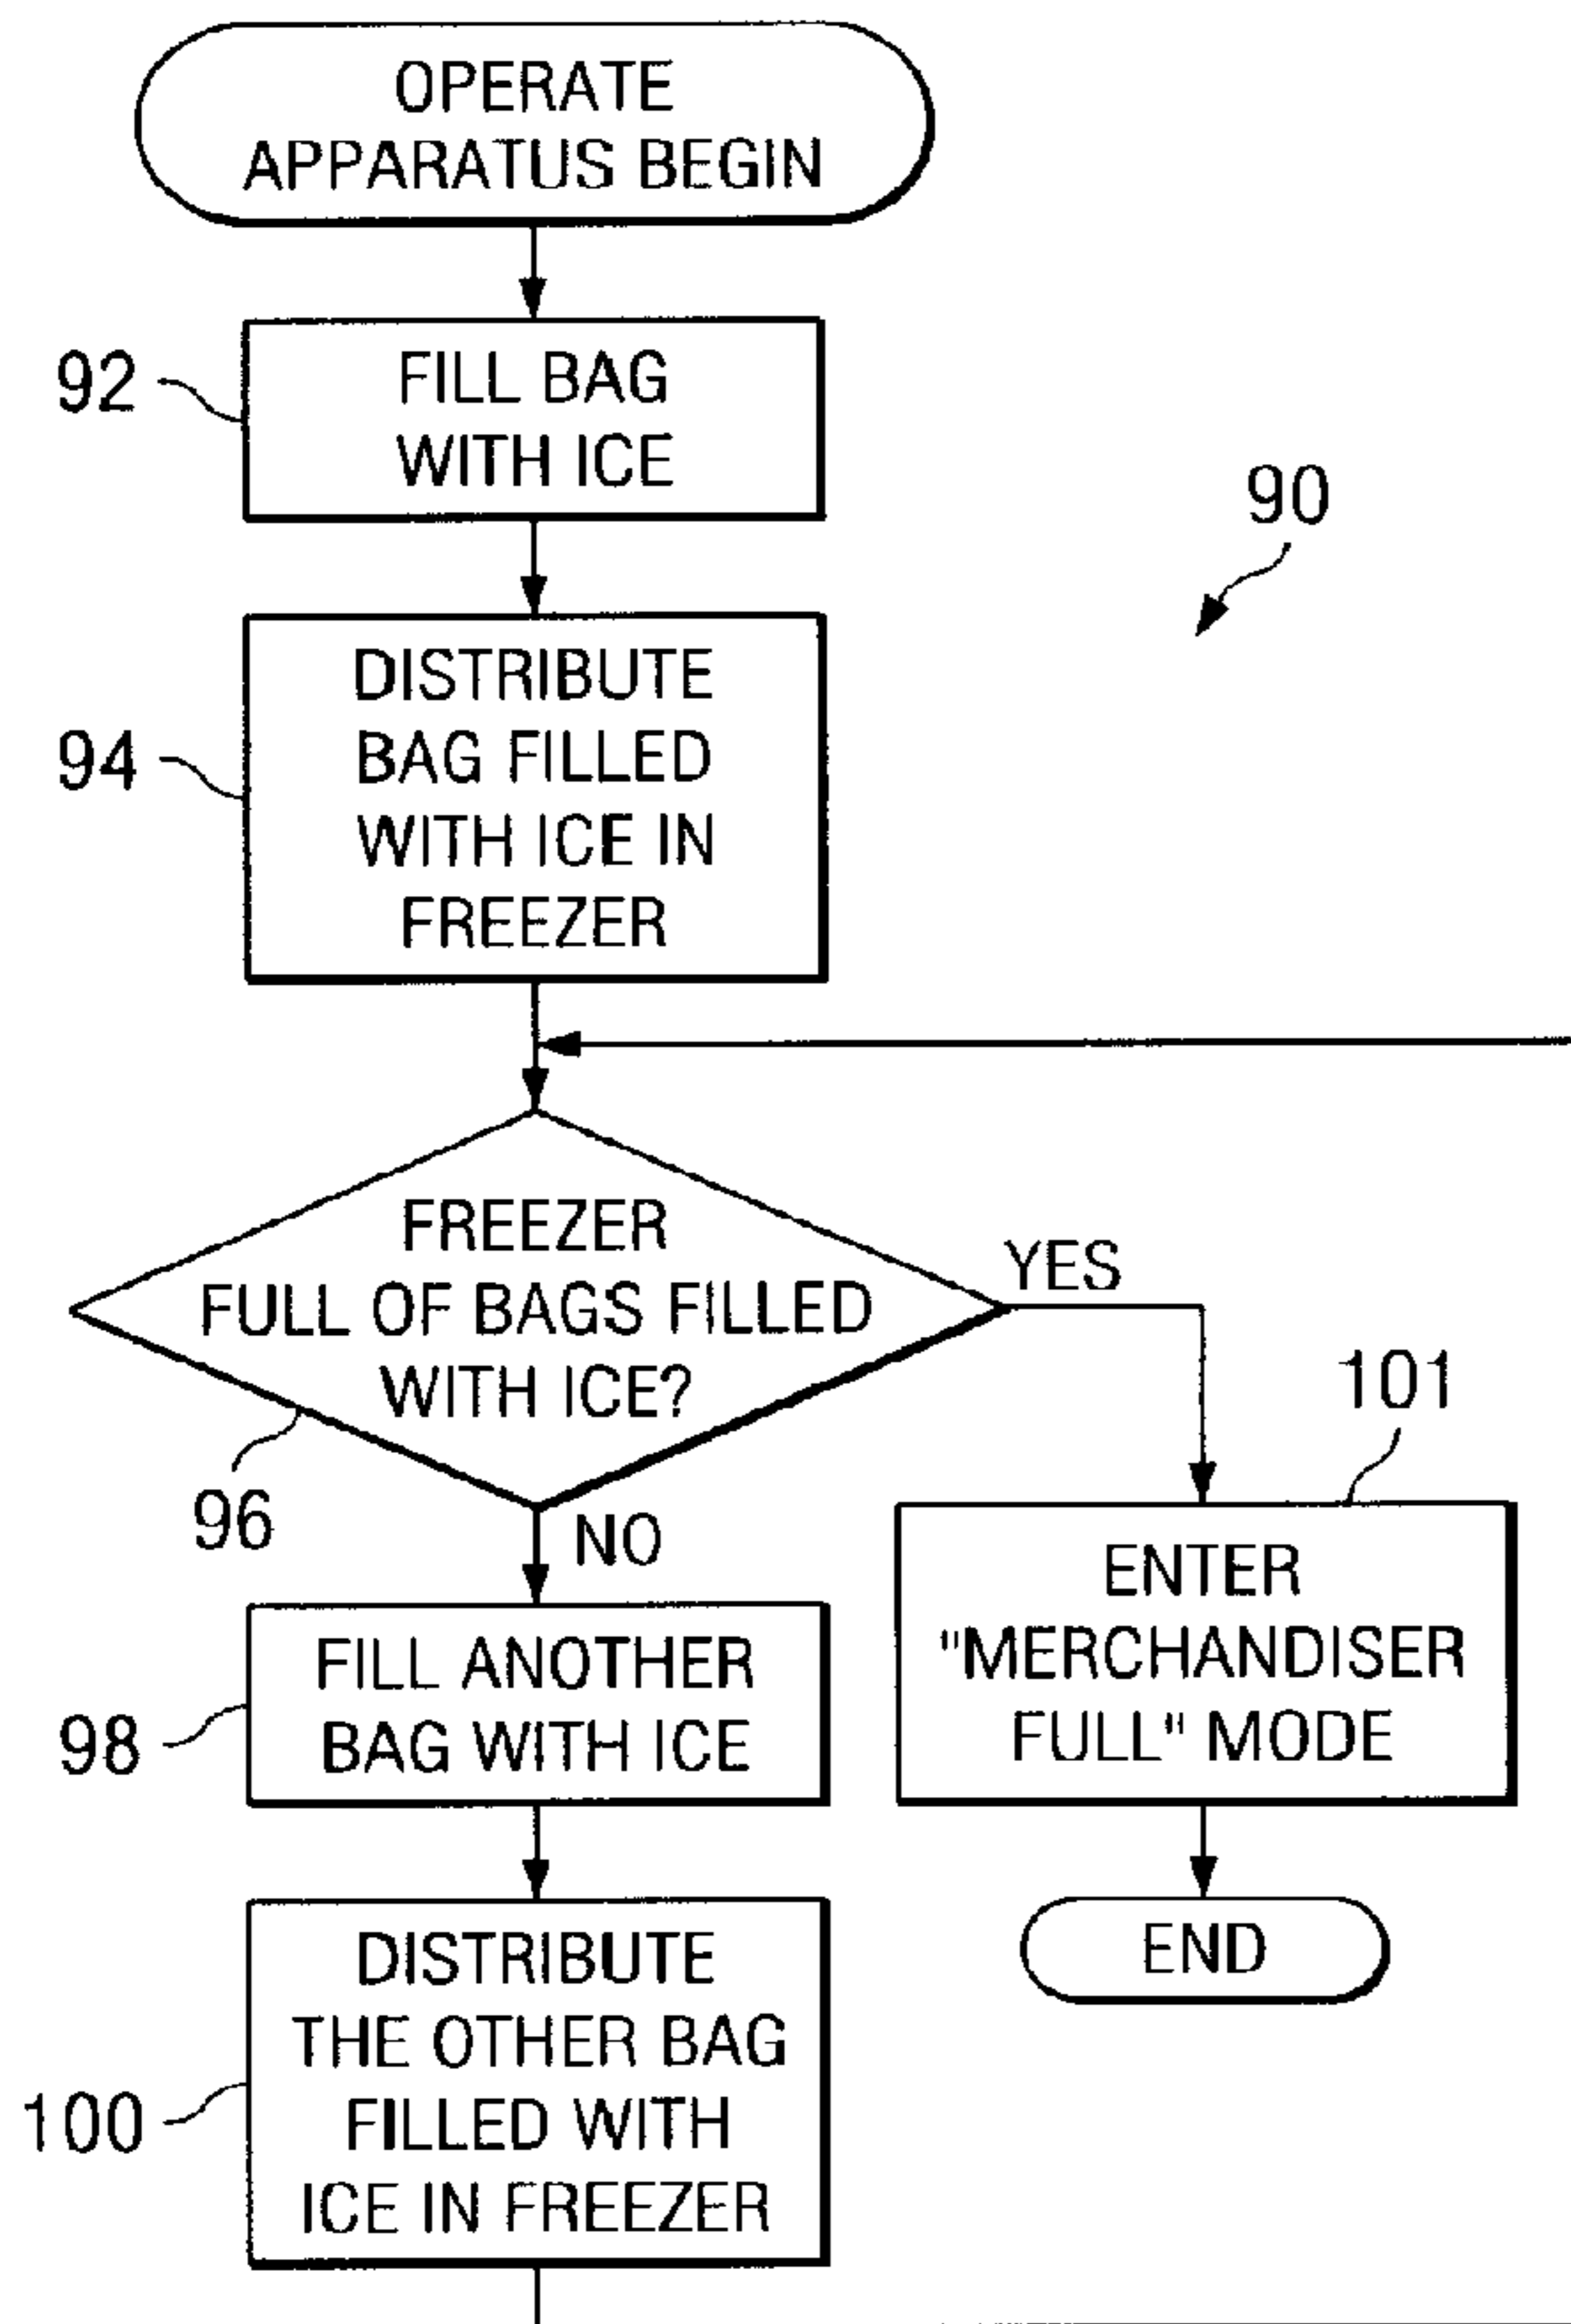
OPERATE APPARATUS BEGIN

92
FILL BAG WITH ICE

90

94
DISTRIBUTE BAG FILLED WITH ICE IN FREEZER

FREEZER FULL OF BAGS FILLED WITH ICE?
96

YES

101

NO

98
FILL ANOTHER BAG WITH ICE

ENTER "MERCHANDISER FULL" MODE

END

100
DISTRIBUTE THE OTHER BAG FILLED WITH ICE IN FREEZER